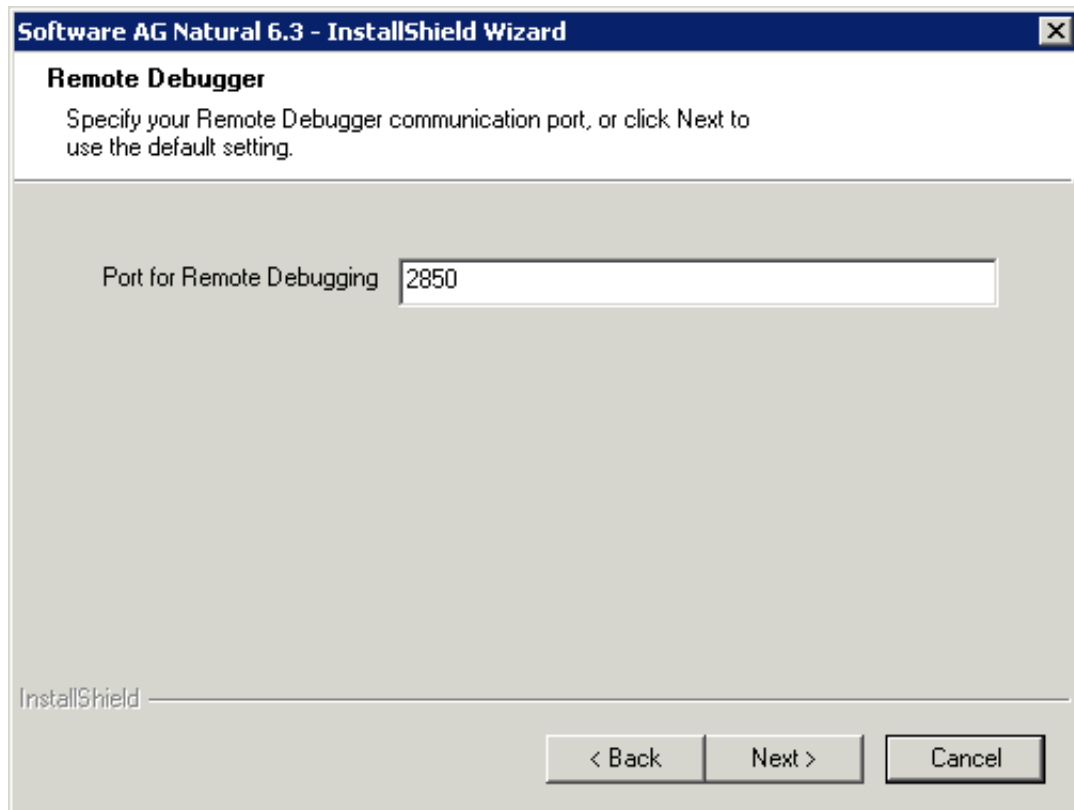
Software AG Natural 6.3 - InstallShield Wizard

Remote Debugger

Specify your Remote Debugger communication port, or click Next to use the default setting.

Port for Remote Debugging 2850

InstallShield

< Back
Next >
Cancel